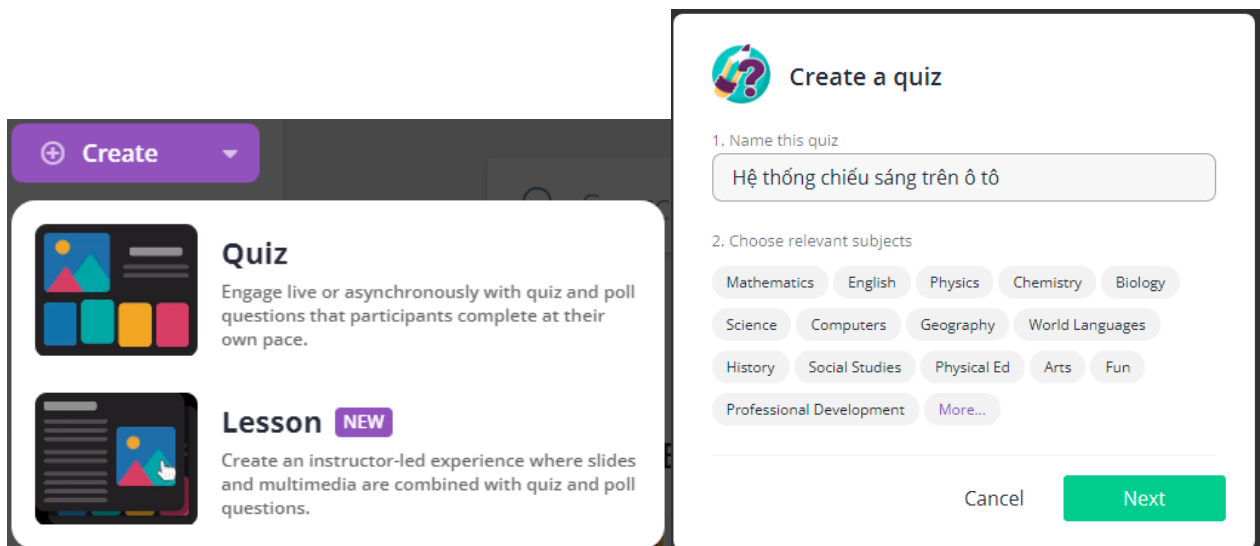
Create

Quiz
Engage live or asynchronously with quiz and poll questions that participants complete at their own pace.

Lesson NEW
Create an instructor-led experience where slides and multimedia are combined with quiz and poll questions.

Create a quiz

1. Name this quiz
Hệ thống chiếu sáng trên ô tô

2. Choose relevant subjects
Mathematics English Physics Chemistry Biology
Science Computers Geography World Languages
History Social Studies Physical Ed Arts Fun
Professional Development More...

Cancel Next